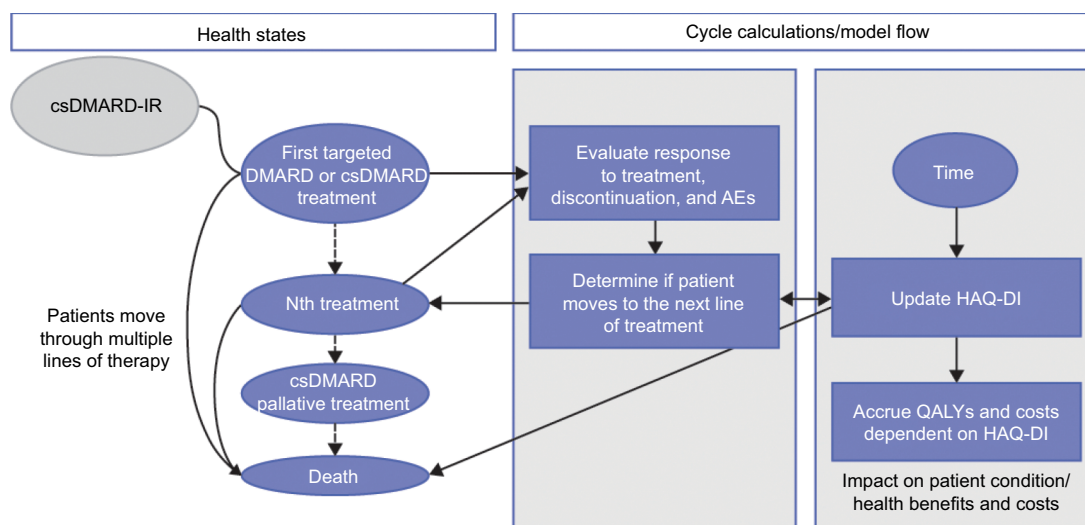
Health states

Cycle calculations/model flow

csDMARD-IR

First targeted DMARD or csDMARD treatment

Nth treatment

csDMARD pallative treatment

Death

Patients move through multiple lines of therapy

Evaluate response to treatment, discontinuation, and AEs

Determine if patient moves to the next line of treatment

Time

Update HAQ-DI

Accrue QALYs and costs dependent on HAQ-DI

Impact on patient condition/ health benefits and costs